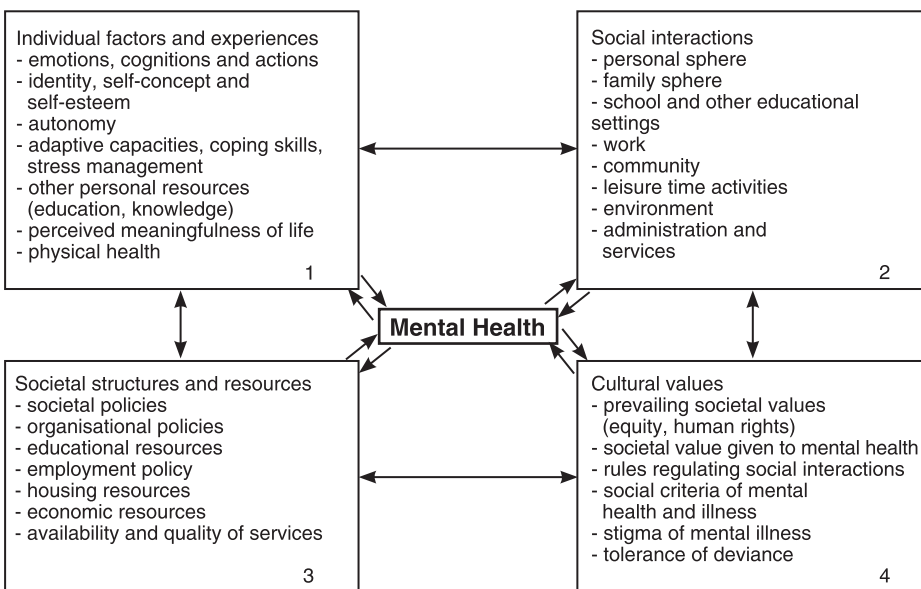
Individual factors and experiences
- emotions, cognitions and actions
- identity, self-concept and self-esteem
- autonomy
- adaptive capacities, coping skills, stress management
- other personal resources (education, knowledge)
- perceived meaningfulness of life
- physical health
1

Social interactions
- personal sphere
- family sphere
- school and other educational settings
- work
- community
- leisure time activities
- environment
- administration and services
2

Mental Health

Societal structures and resources
- societal policies
- organisational policies
- educational resources
- employment policy
- housing resources
- economic resources
- availability and quality of services
3

Cultural values
- prevailing societal values (equity, human rights)
- societal value given to mental health
- rules regulating social interactions
- social criteria of mental health and illness
- stigma of mental illness
- tolerance of deviance
4